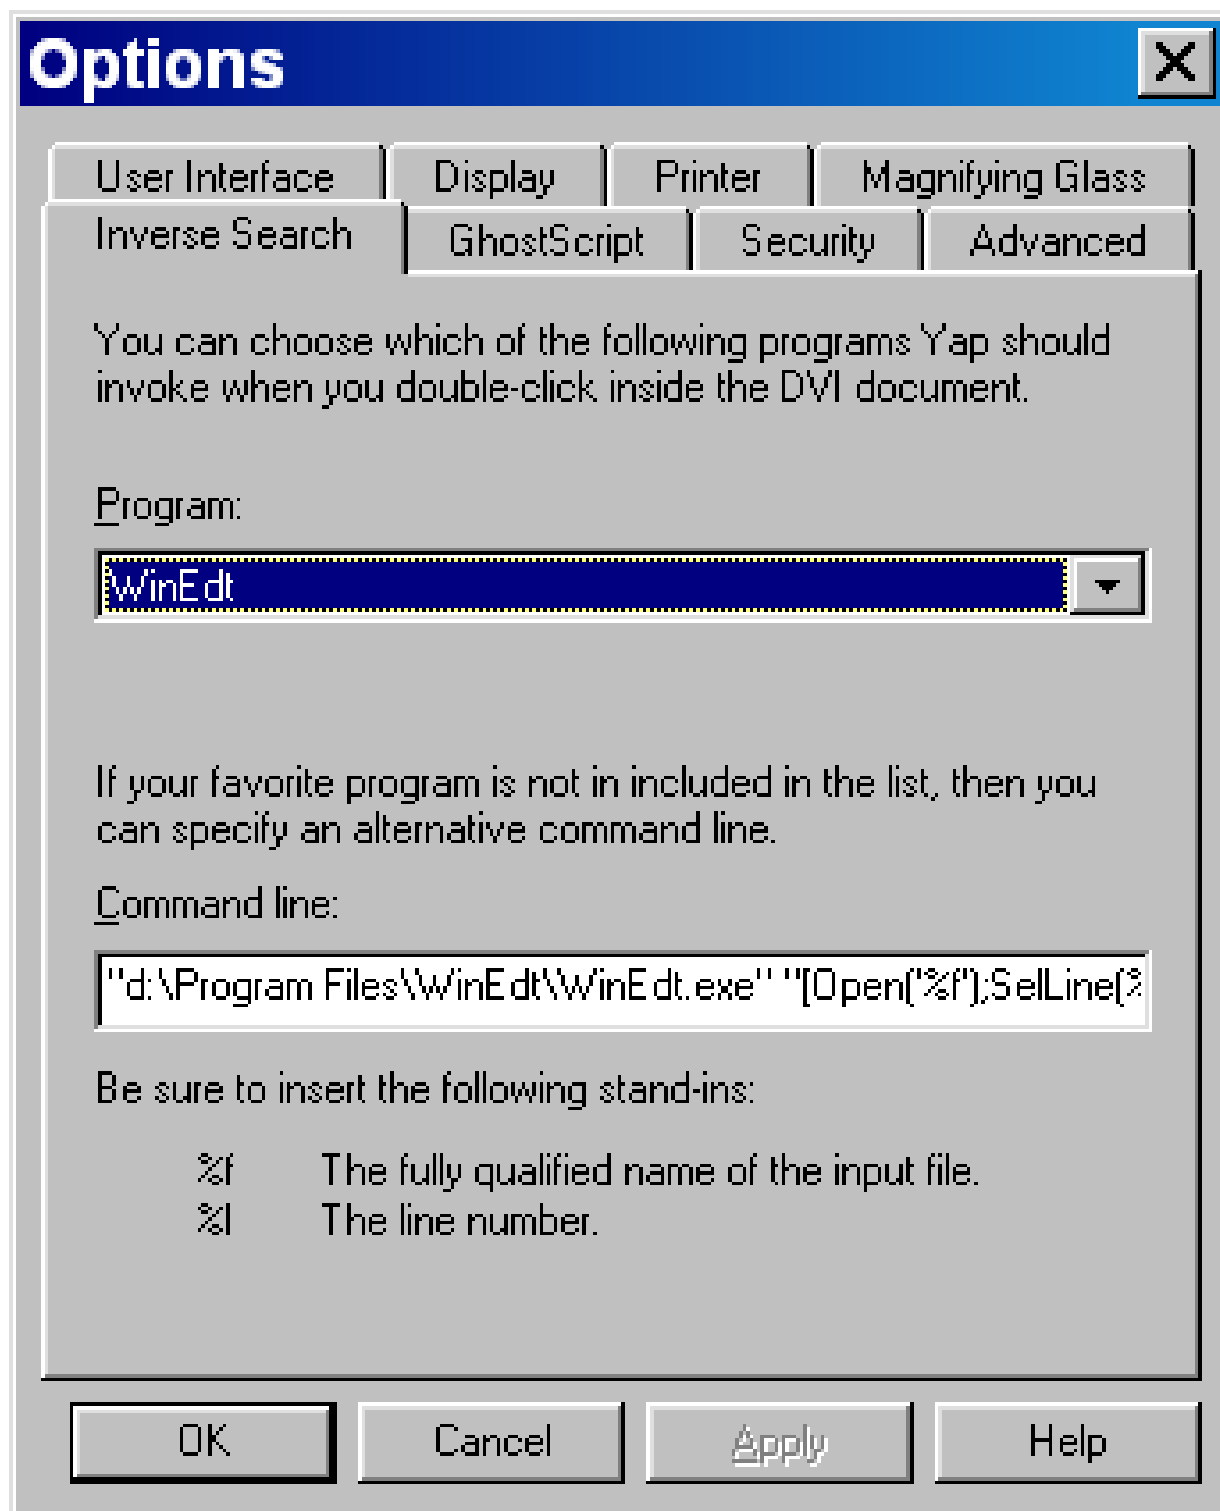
Options

User Interface | Display | Printer | Magnifying Glass

Inverse Search | GhostScript | Security | Advanced

You can choose which of the following programs Yap should invoke when you double-click inside the DVI document.

Program:

WinEdt

If your favorite program is not in included in the list, then you can specify an alternative command line.

Command line:

"d:\Program Files\WinEdt\WinEdt.exe" "[Open('%f');SelLine([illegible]

Be sure to insert the following stand-ins:

%f The fully qualified name of the input file.
%l The line number.

OK | Cancel | Apply | Help